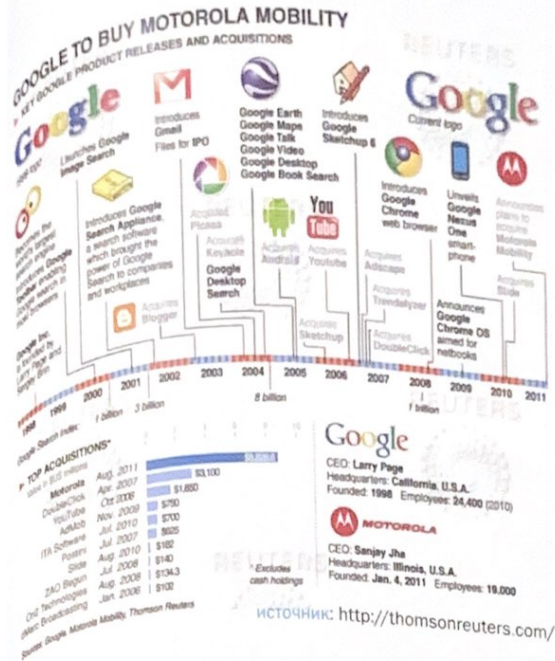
GOOGLE TO BUY MOTOROLA MOBILITY

KEY GOOGLE PRODUCT RELEASES AND ACQUISITIONS

REUTERS

Google

1998 logo

Becomes the world's largest search engine; introduces Google Toolbar enabling Google search in browsers

Google Inc. is founded by Larry Page and Sergey Brin

Launches Google Image Search

Introduces Google Search Appliance, a search software which brought the power of Google Search to companies and workplaces

Acquires Blogger

Introduces Gmail

Files for IPO

Acquires Picasa

Acquires Keyhole

Google Desktop Search

Google Earth
Google Maps
Google Talk
Google Video
Google Desktop
Google Book Search

Acquires Android

YouTube

Acquires Youtube

Acquires Sketchup

Introduces Google Sketchup 6

Acquires Adscape

Acquires Trendalyzer

Acquires DoubleClick

Introduces Google Chrome web browser

Google

Current logo

Unveils Google Nexus One smartphone

Announces Google Chrome OS aimed for netbooks

Announces plans to acquire Motorola Mobility

Acquires Slide

1998 1999 2000 2001 2002 2003 2004 2005 2006 2007 2008 2009 2010 2011

Google Search index: 1 billion 3 billion 8 billion 1 trillion

REUTERS

TOP ACQUISITIONS*

Value in $US millions

| | | |
|---|---|---|
| Motorola | Aug. 2011 | $12,500 |
| DoubleClick | Apr. 2007 | $3,100 |
| YouTube | Oct. 2006 | $1,650 |
| AdMob | Nov. 2009 | $750 |
| ITA Software | Jul. 2010 | $700 |
| Postini | Jul. 2007 | $625 |
| Slide | Aug. 2010 | $182 |
| ZAO Begun | Aug. 2008 | $140 |
| On2 Technologies | Aug. 2009 | $134.3 |
| dMarc Broadcasting | Jan. 2006 | $102 |

* Excludes cash holdings

Sources: Google, Motorola Mobility, Thomson Reuters

Google

CEO: Larry Page
Headquarters: California, U.S.A.
Founded: 1998 Employees: 24,400 (2010)

MOTOROLA

CEO: Sanjay Jha
Headquarters: Illinois, U.S.A.
Founded: Jan. 4, 2011 Employees: 19,000

REUTERS

источник: http://thomsonreuters.com/